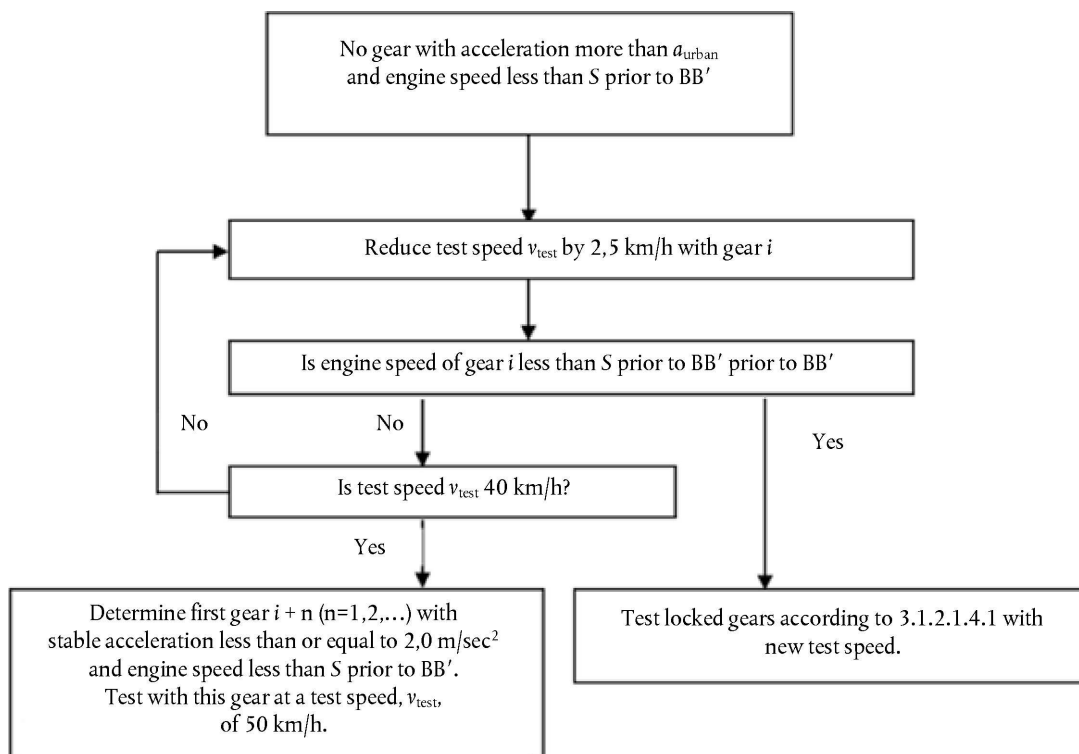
No gear with acceleration more than $a_{\text{urban}}$ and engine speed less than $S$ prior to BB′

Reduce test speed $v_{\text{test}}$ by 2,5 km/h with gear $i$

Is engine speed of gear $i$ less than $S$ prior to BB′ prior to BB′

No

No

Yes

Is test speed $v_{\text{test}}$ 40 km/h?

Yes

Determine first gear $i$ + n (n=1,2,...) with stable acceleration less than or equal to 2,0 m/sec$^2$ and engine speed less than $S$ prior to BB′. Test with this gear at a test speed, $v_{\text{test}}$, of 50 km/h.

Test locked gears according to 3.1.2.1.4.1 with new test speed.